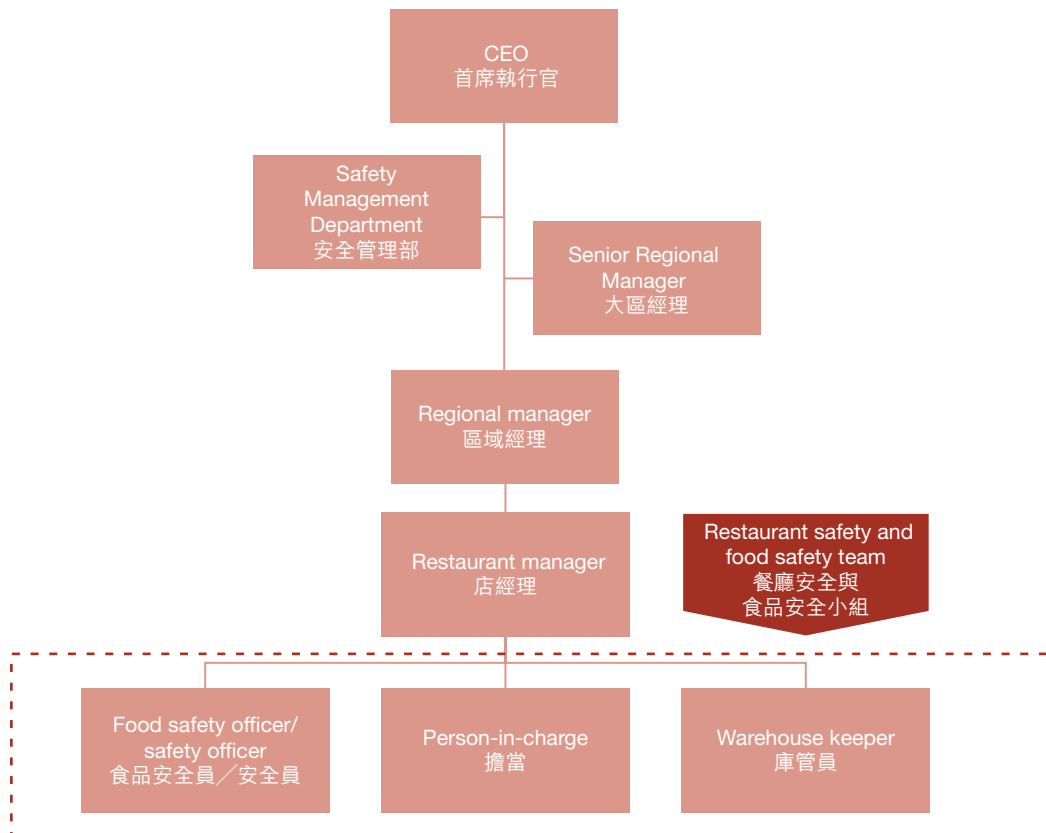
CEO
首席執行官

Safety Management Department
安全管理部

Senior Regional Manager
大區經理

Regional manager
區域經理

Restaurant manager
店經理

Restaurant safety and food safety team
餐廳安全與食品安全小組

Food safety officer/ safety officer
食品安全員／安全員

Person-in-charge
擔當

Warehouse keeper
庫管員